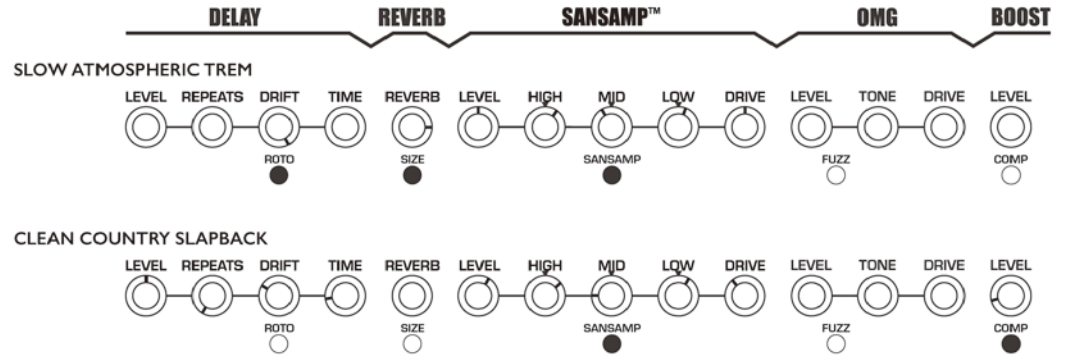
DELAY REVERB SANSAMP™ OMG BOOST

SLOW ATMOSPHERIC TREM

LEVEL REPEATS DRIFT TIME REVERB LEVEL HIGH MID LOW DRIVE LEVEL TONE DRIVE LEVEL

ROTO SIZE SANSAMP FUZZ COMP

CLEAN COUNTRY SLAPBACK

LEVEL REPEATS DRIFT TIME REVERB LEVEL HIGH MID LOW DRIVE LEVEL TONE DRIVE LEVEL

ROTO SIZE SANSAMP FUZZ COMP